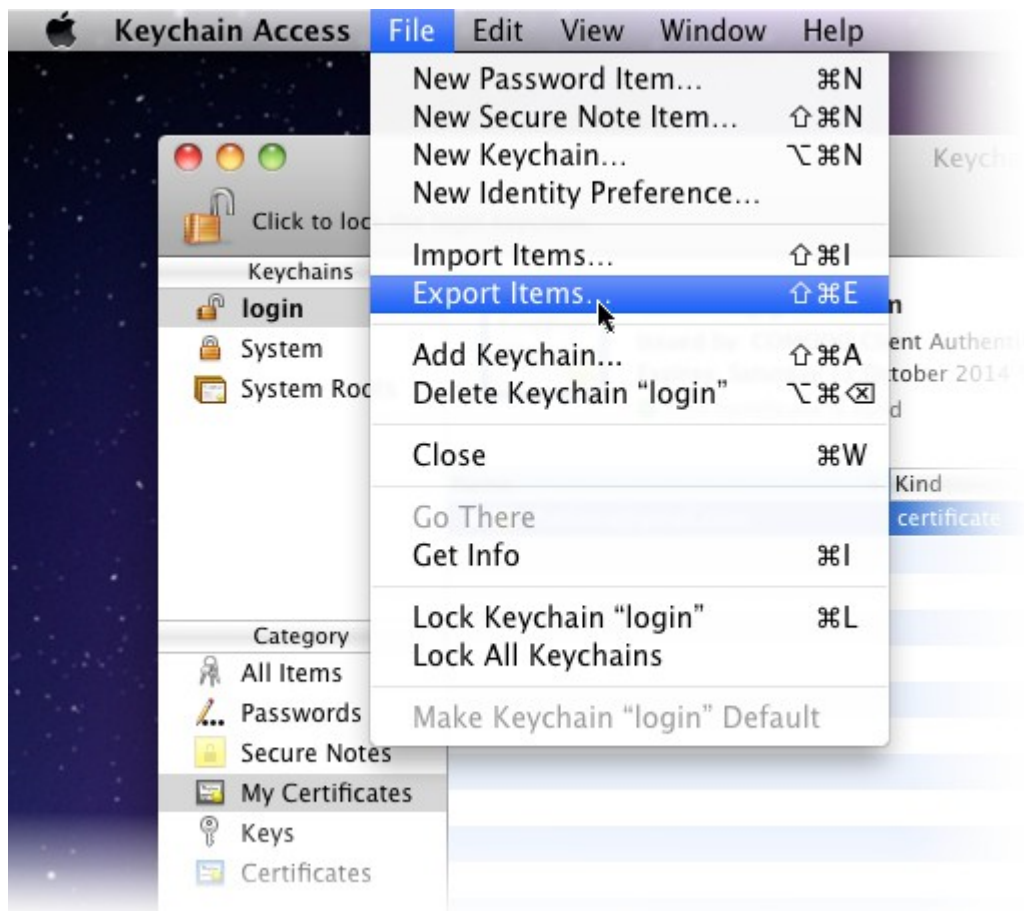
Keychain Access File Edit View Window Help

New Password Item... ⌘N
New Secure Note Item... ⇧⌘N
New Keychain... ⌥⌘N
New Identity Preference...

Import Items... ⇧⌘I
Export Items... ⇧⌘E

Add Keychain... ⇧⌘A
Delete Keychain "login" ⌥⌘⌫

Close ⌘W

Go There
Get Info ⌘I

Lock Keychain "login" ⌘L
Lock All Keychains

Make Keychain "login" Default

Keych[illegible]

Click to loc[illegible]

Keychains
login
System
System Roo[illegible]

n
ent Authenti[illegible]
tober 2014
d

Kind
certificate

Category
All Items
Passwords
Secure Notes
My Certificates
Keys
Certificates